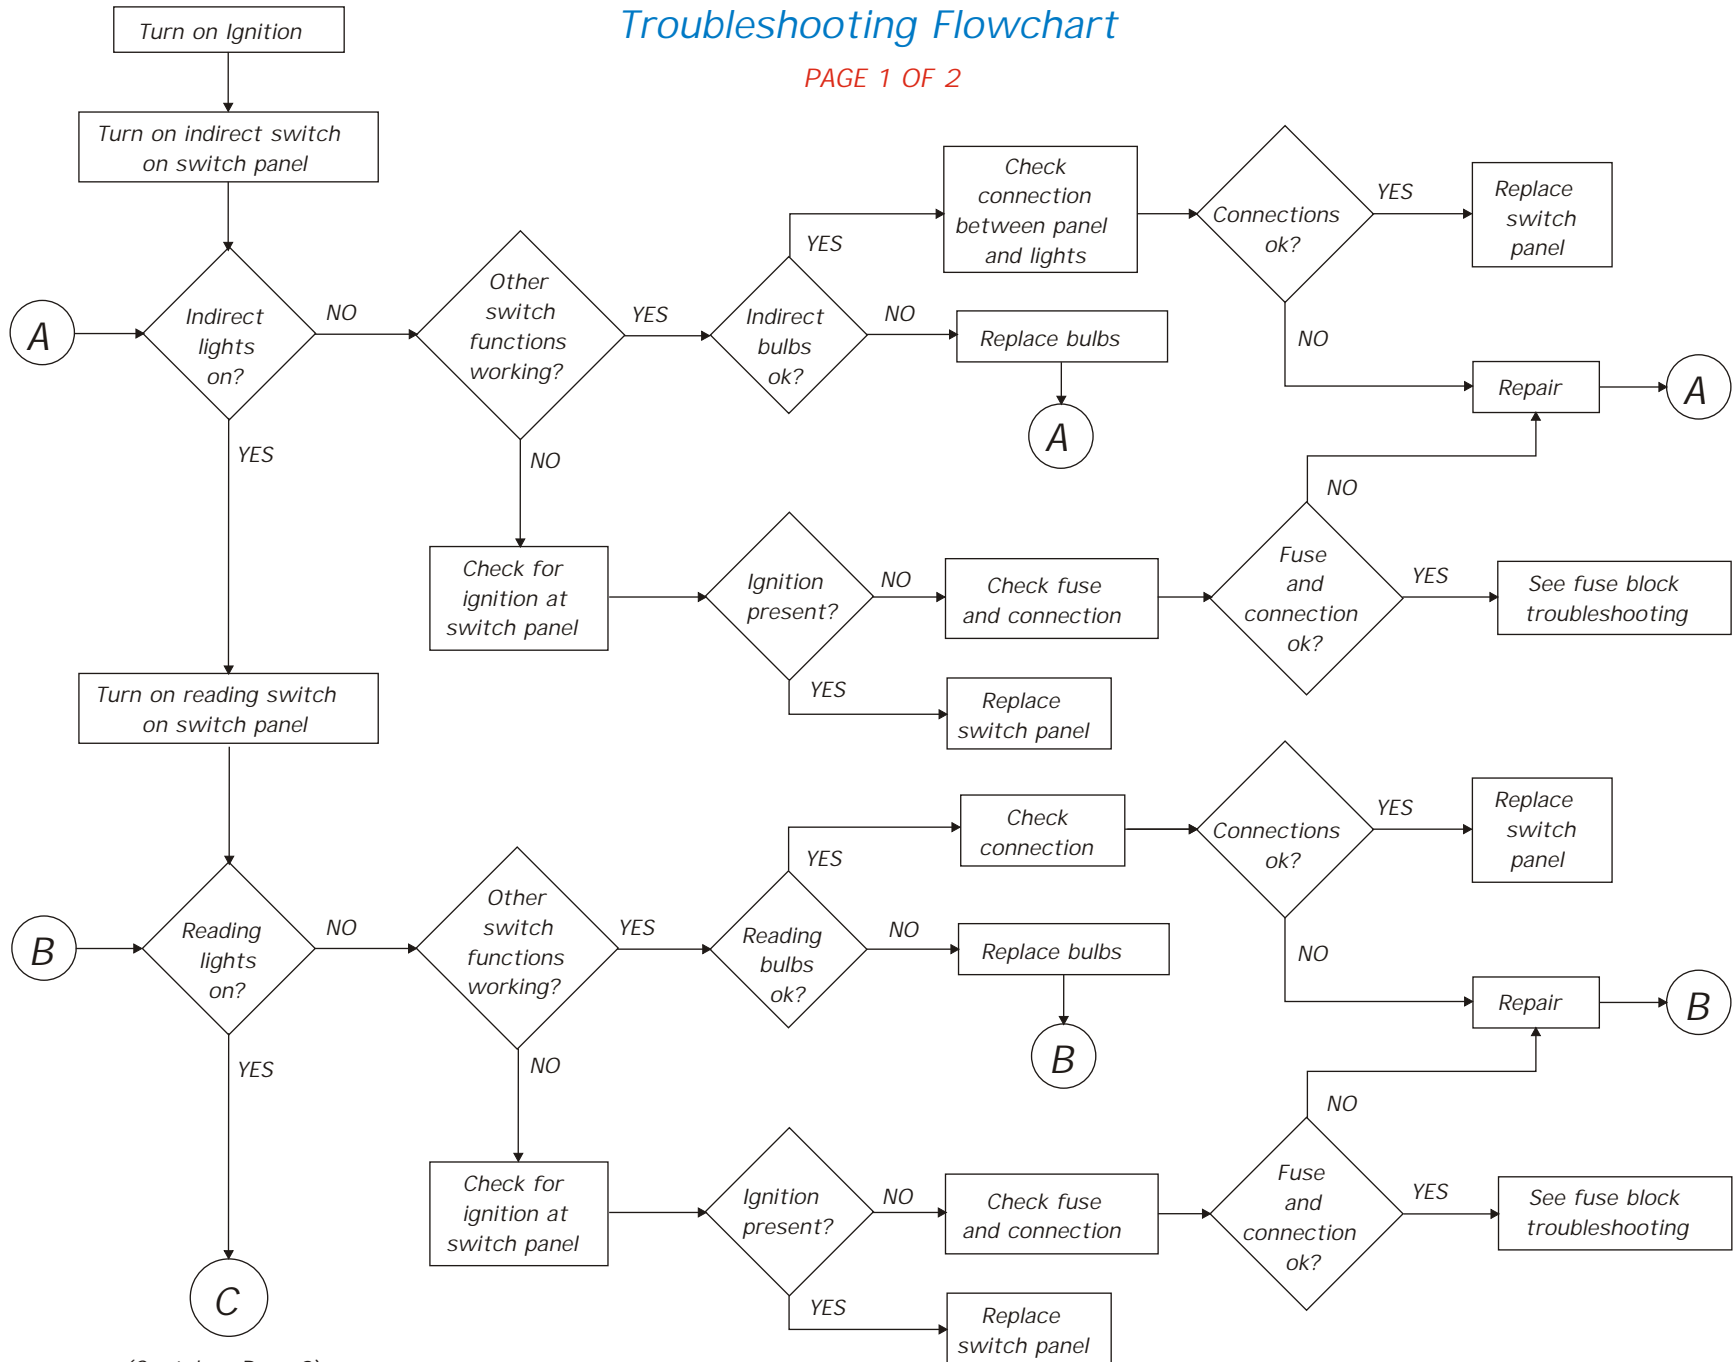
Troubleshooting Flowchart

PAGE 1 OF 2

Turn on Ignition

Turn on indirect switch on switch panel

A

Indirect lights on?

NO

Other switch functions working?

YES

Indirect bulbs ok?

YES

Check connection between panel and lights

Connections ok?

YES

Replace switch panel

NO

Repair

A

NO

Replace bulbs

A

NO

Check for ignition at switch panel

Ignition present?

NO

Check fuse and connection

Fuse and connection ok?

NO

YES

See fuse block troubleshooting

YES

Replace switch panel

YES

Turn on reading switch on switch panel

B

Reading lights on?

NO

Other switch functions working?

YES

Reading bulbs ok?

YES

Check connection

Connections ok?

YES

Replace switch panel

NO

Repair

B

NO

Replace bulbs

B

NO

Check for ignition at switch panel

Ignition present?

NO

Check fuse and connection

Fuse and connection ok?

NO

YES

See fuse block troubleshooting

YES

Replace switch panel

YES

C

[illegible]